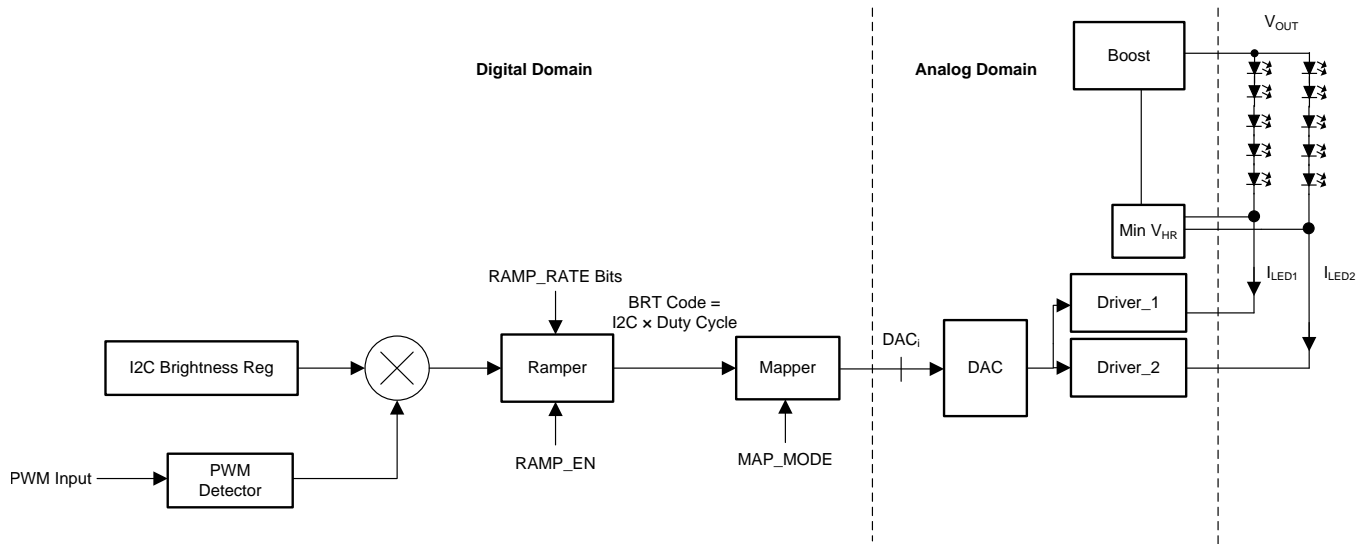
Digital Domain

Analog Domain

Boost

$V_{OUT}$

Min $V_{HR}$

$I_{LED1}$

$I_{LED2}$

RAMP_RATE Bits

BRT Code = I2C × Duty Cycle

Driver_1

I2C Brightness Reg

Ramper

Mapper

$DAC_i$

DAC

Driver_2

PWM Input

PWM Detector

RAMP_EN

MAP_MODE